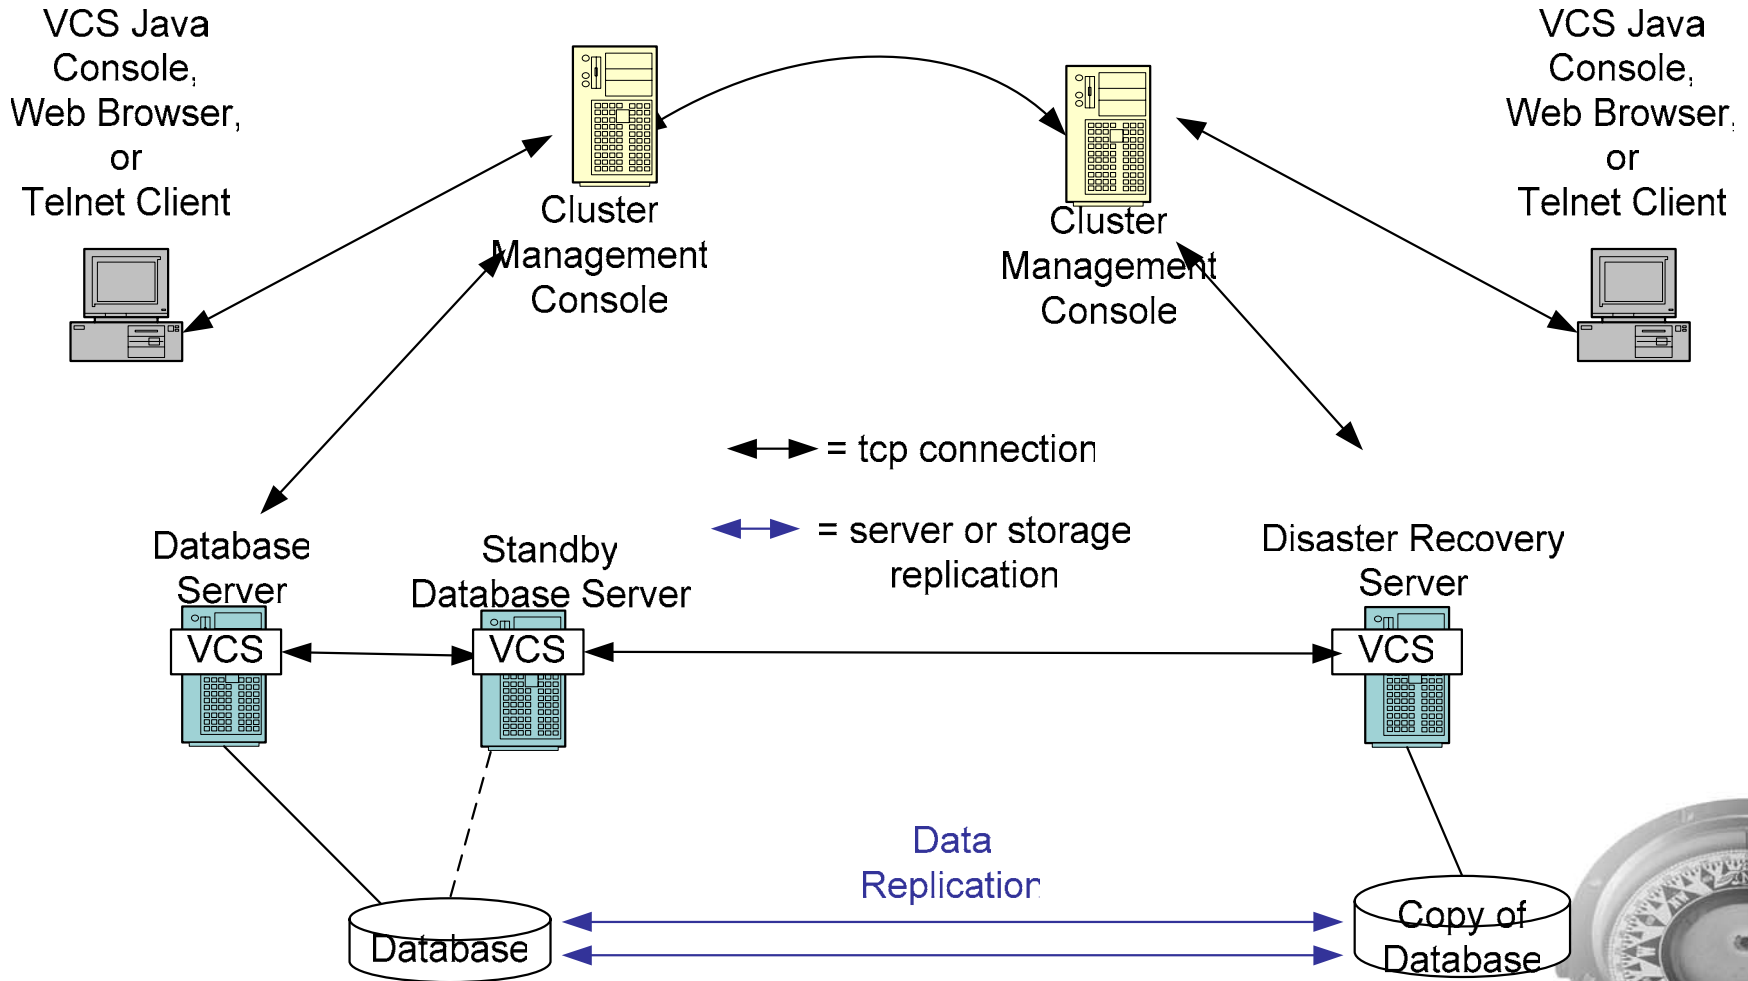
VCS Java Console, Web Browser, or Telnet Client

Cluster Management Console

Cluster Management Console

VCS Java Console, Web Browser, or Telnet Client

= tcp connection

= server or storage replication

Database Server

VCS

Standby Database Server

VCS

Disaster Recovery Server

VCS

Data Replication

Database

Copy of Database